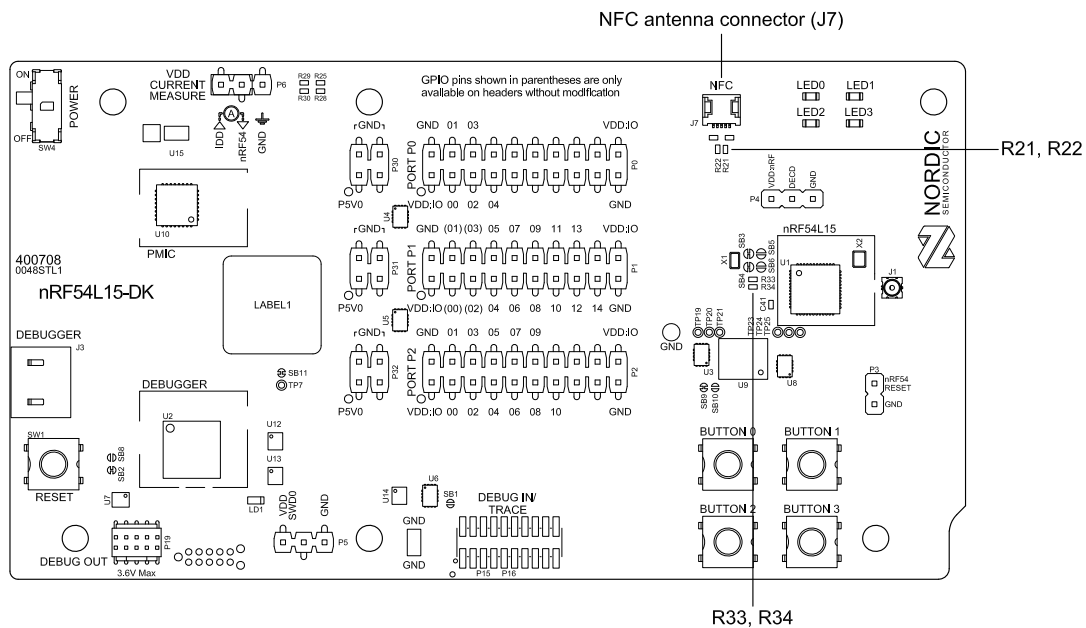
NFC antenna connector (J7)

R21, R22

R33, R34

ON
OFF
SW4
POWER

VDD
CURRENT
MEASURE
P6
R29 R25
R30 R28
A
IDD
nRF54
GND

U15

GPIO pins shown in parentheses are only available on headers without modification

NFC
J7
R22
R21

LED0 LED1
LED2 LED3

NORDIC
SEMICONDUCTOR

P4
VDD nRF
DECD
GND

U10
PMIC

GND
P30
P5V0
GND 01 03 VDD:IO
PORT P0
VDD:IO 00 02 04 GND
P0
U4

GND
P31
P5V0
GND (01) (03) 05 07 09 11 13 VDD:IO
PORT P1
VDD:IO (00) (02) 04 06 08 10 12 14 GND
P1
U5

GND
P32
P5V0
GND 01 03 05 07 09 VDD:IO
PORT P2
VDD:IO 00 02 04 06 08 10 GND
P2

400708
0048STL1
nRF54L15-DK

LABEL1

DEBUGGER
J3

DEBUGGER
U2

SB11
TP7

U12
U13

SW1
SB8
SB2
RESET
U7

LD1

DEBUG OUT
P19
3.6V Max

VDD
SWDD
GND
P5

U14
U6
SB1
GND
GND

DEBUG IN/
TRACE
P15 P16

nRF54L15
SB3
X1
SB6 SB5
SB4
R33
R34
U1
X2
J1
C41

TP19 TP20 TP21
TP23 TP24 TP25
GND
U3
U9
U8
SB9
SB10

P3
nRF54
RESET
GND

BUTTON 0 BUTTON 1
BUTTON 2 BUTTON 3